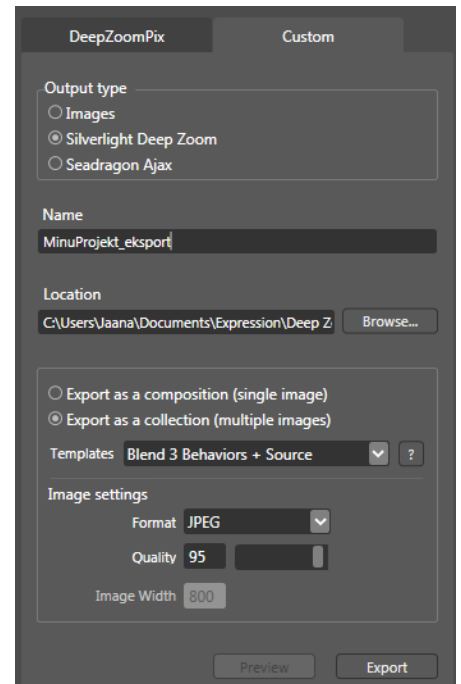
DeepZoomPix
Custom

Output type
Images
Silverlight Deep Zoom
Seadragon Ajax

Name
MinuProjekt_eksport

Location
C:\Users\Jaana\Documents\Expression\Deep Z
Browse...

Export as a composition (single image)
Export as a collection (multiple images)
Templates Blend 3 Behaviors + Source
?

Image settings
Format JPEG
Quality 95
Image Width 800

Preview
Export